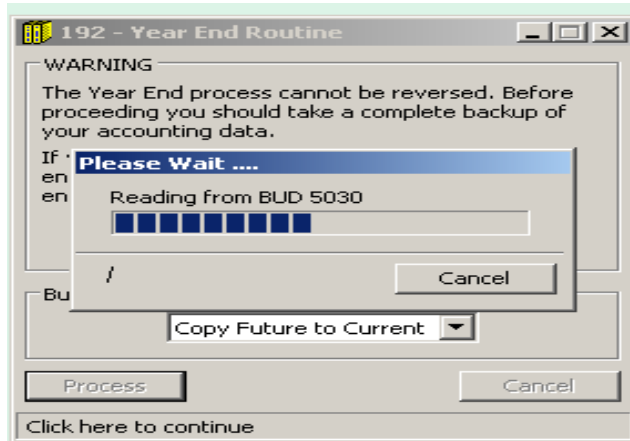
192 - Year End Routine

WARNING

The Year End process cannot be reversed. Before proceeding you should take a complete backup of your accounting data.

If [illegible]
en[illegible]
en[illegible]

Please Wait ....

Reading from BUD 5030

/

Cancel

Bu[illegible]

Copy Future to Current

Process

Cancel

Click here to continue